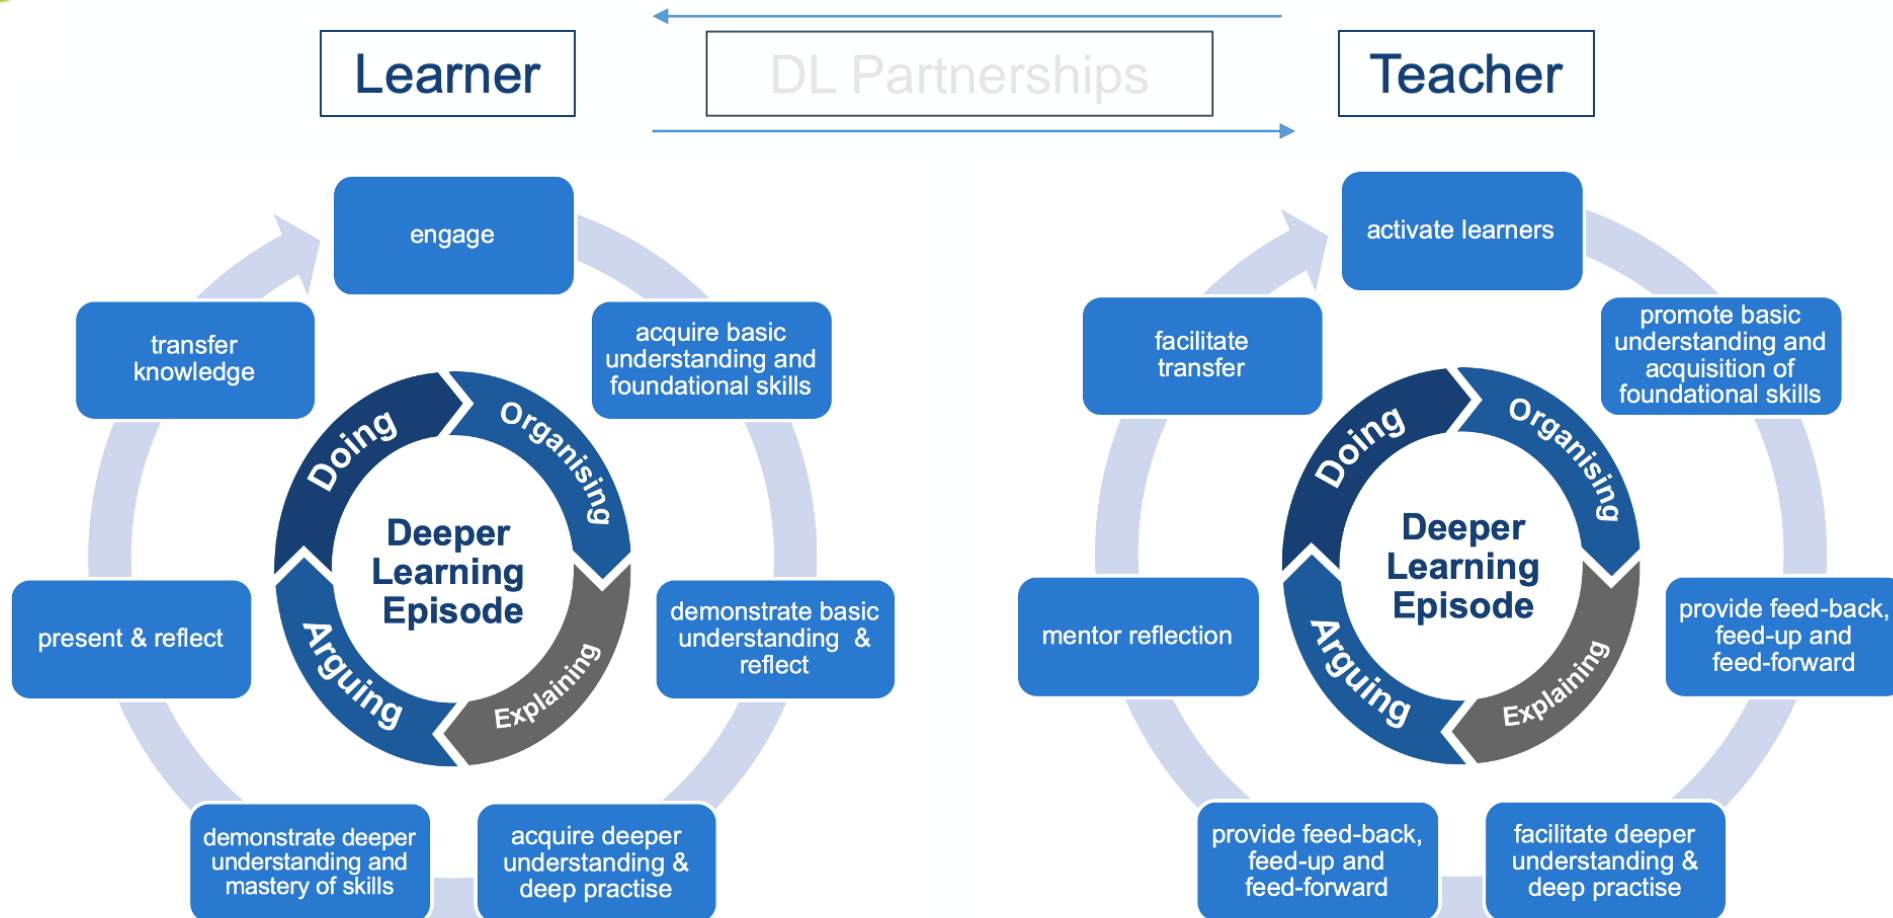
Learner

DL Partnerships

Teacher

engage

acquire basic understanding and foundational skills

demonstrate basic understanding & reflect

acquire deeper understanding & deep practise

demonstrate deeper understanding and mastery of skills

present & reflect

transfer knowledge

Doing

Organising

Explaining

Arguing

Deeper Learning Episode

activate learners

promote basic understanding and acquisition of foundational skills

provide feed-back, feed-up and feed-forward

facilitate deeper understanding & deep practise

provide feed-back, feed-up and feed-forward

mentor reflection

facilitate transfer

Doing

Organising

Explaining

Arguing

Deeper Learning Episode